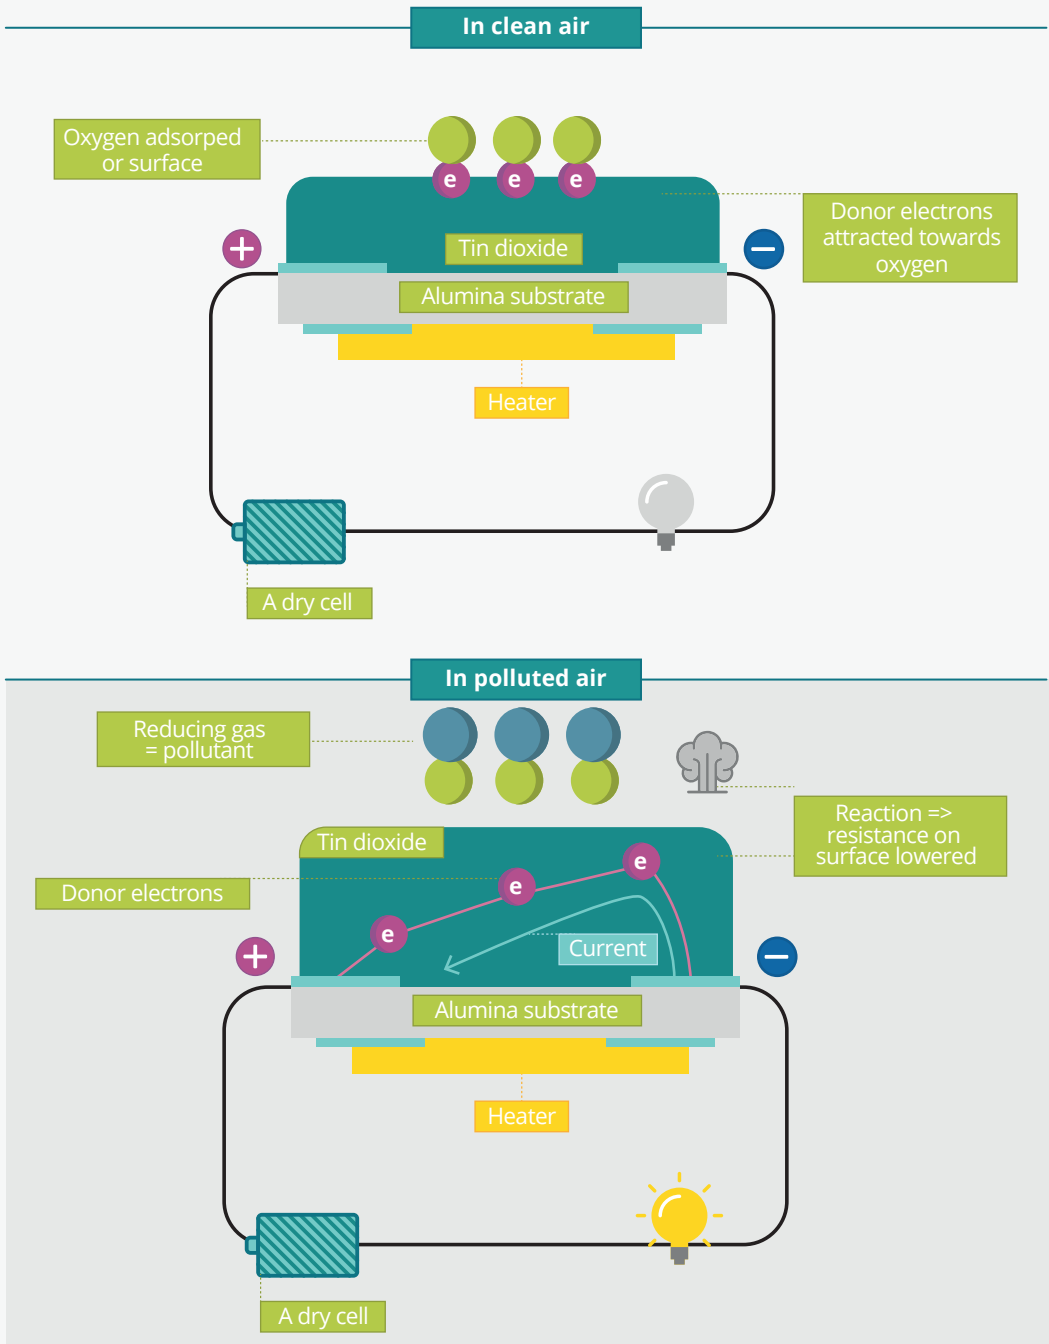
In clean air

Oxygen adsorped or surface

e e e

Donor electrons attracted towards oxygen

Tin dioxide

Alumina substrate

Heater

A dry cell

In polluted air

Reducing gas = pollutant

Reaction => resistance on surface lowered

Tin dioxide

Donor electrons

e e e

Current

Alumina substrate

Heater

A dry cell